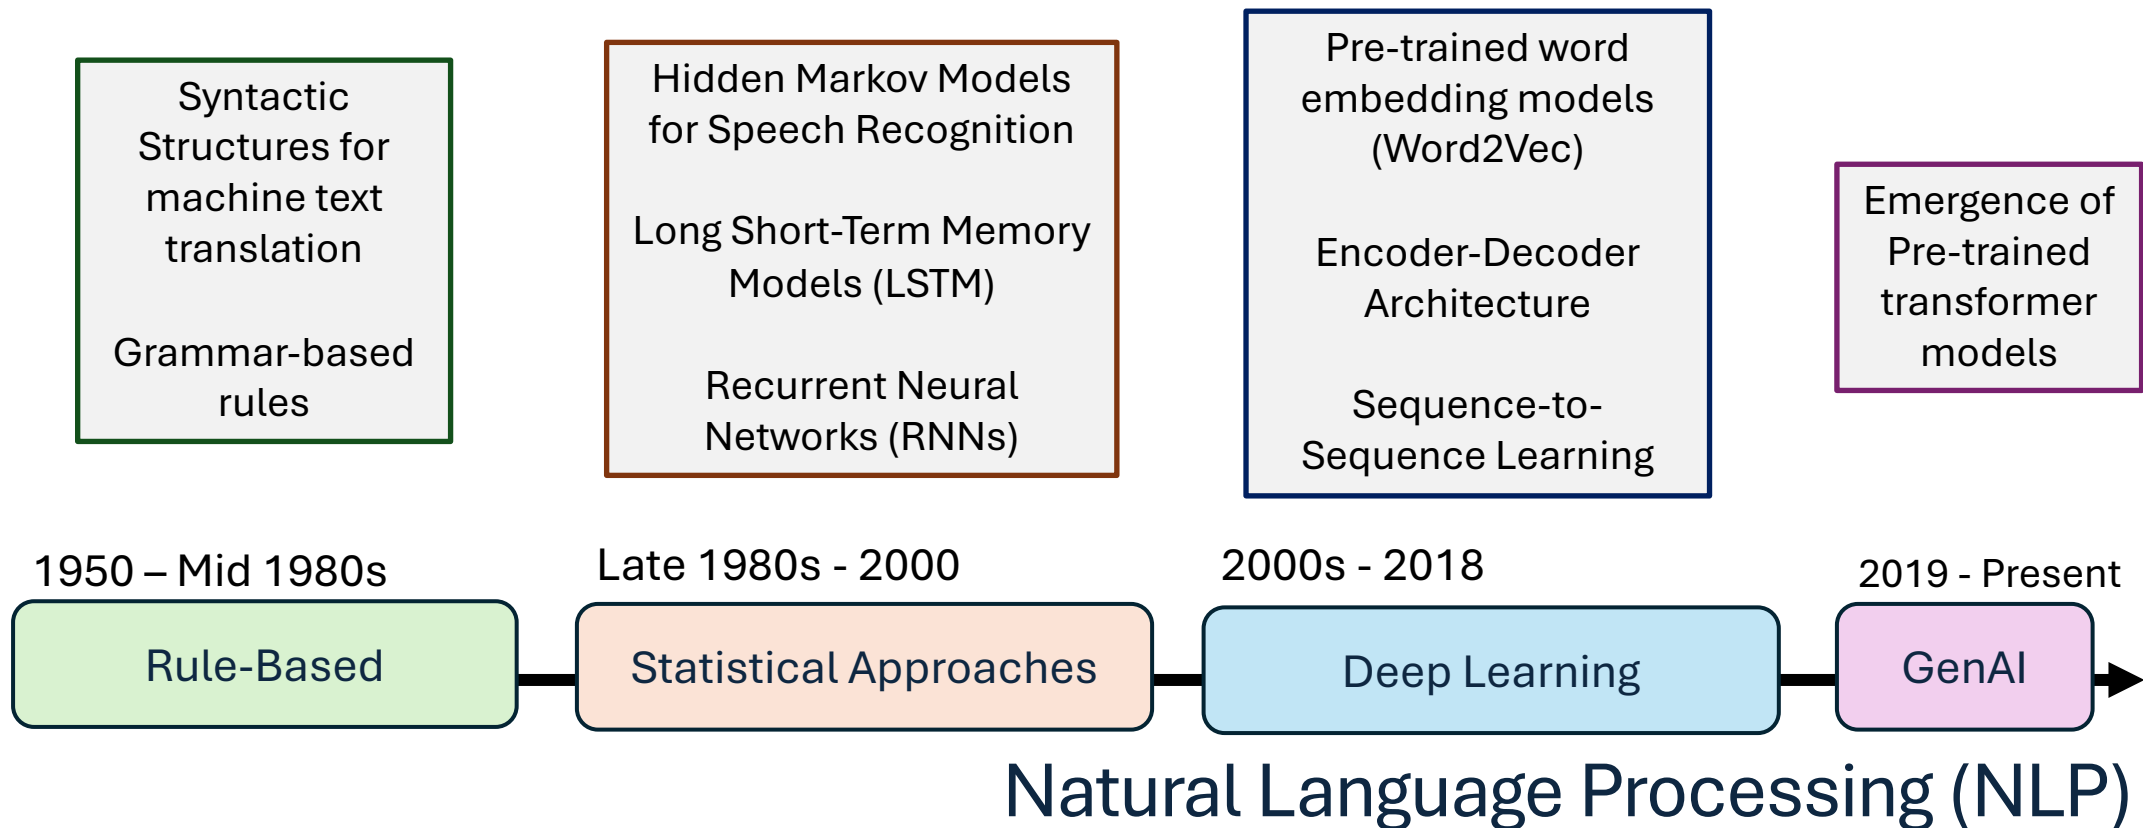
Syntactic Structures for machine text translation

Grammar-based rules

1950 – Mid 1980s

Rule-Based

Hidden Markov Models for Speech Recognition

Long Short-Term Memory Models (LSTM)

Recurrent Neural Networks (RNNs)

Late 1980s - 2000

Statistical Approaches

Pre-trained word embedding models (Word2Vec)

Encoder-Decoder Architecture

Sequence-to-Sequence Learning

2000s - 2018

Deep Learning

Emergence of Pre-trained transformer models

2019 - Present

GenAI

Natural Language Processing (NLP)